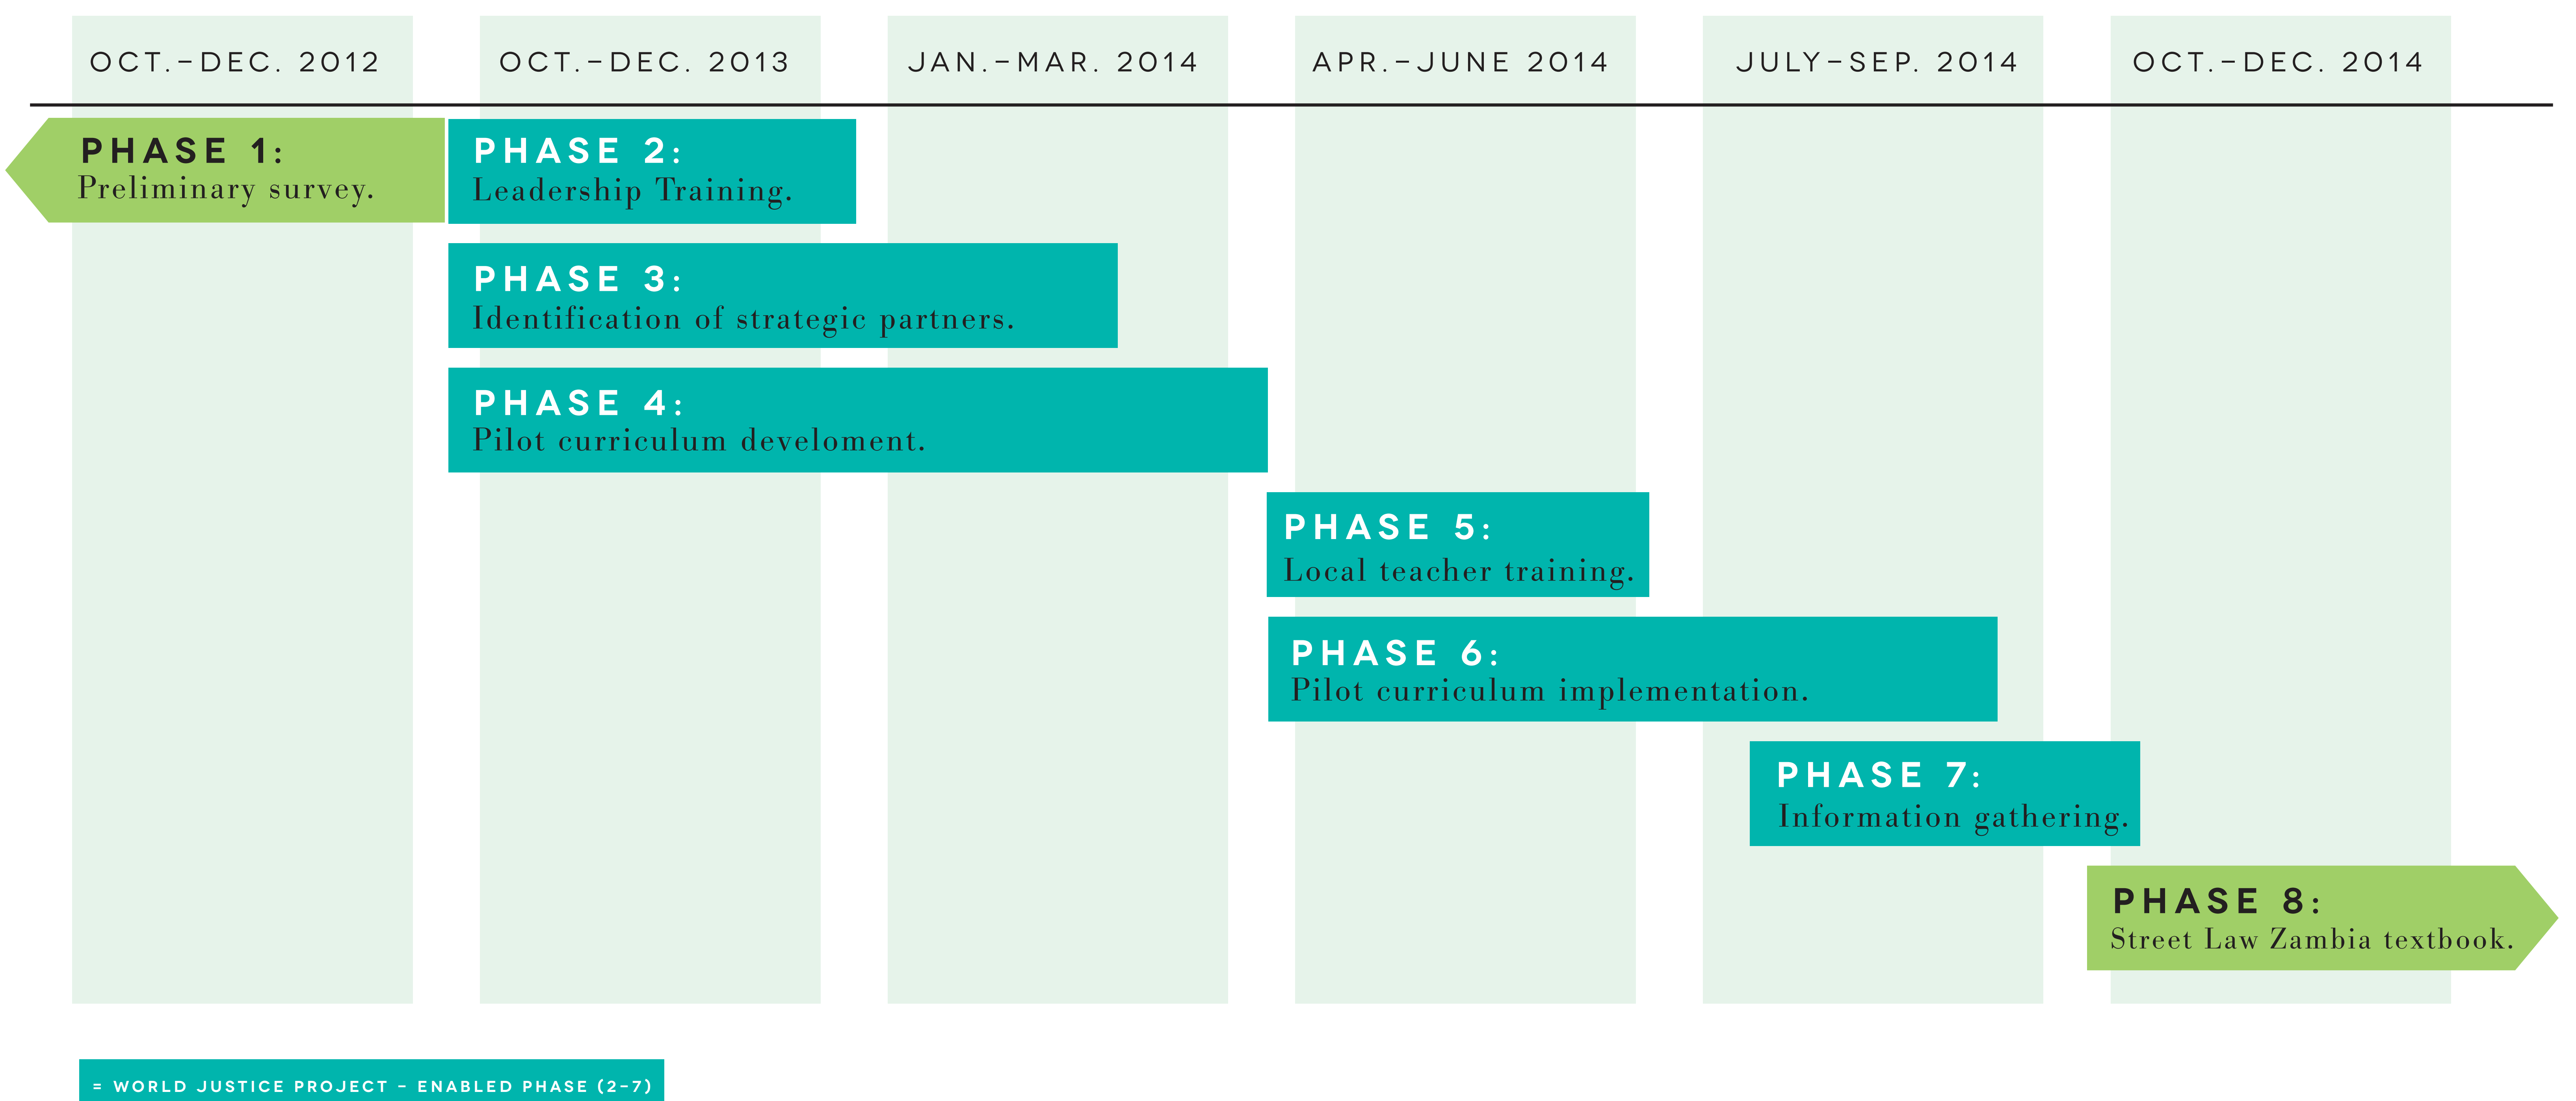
OCT.–DEC. 2012

OCT.–DEC. 2013

JAN.–MAR. 2014

APR.–JUNE 2014

JULY–SEP. 2014

OCT.–DEC. 2014

PHASE 1:
Preliminary survey.

PHASE 2:
Leadership Training.

PHASE 3:
Identification of strategic partners.

PHASE 4:
Pilot curriculum develoment.

PHASE 5:
Local teacher training.

PHASE 6:
Pilot curriculum implementation.

PHASE 7:
Information gathering.

PHASE 8:
Street Law Zambia textbook.

= WORLD JUSTICE PROJECT – ENABLED PHASE (2–7)